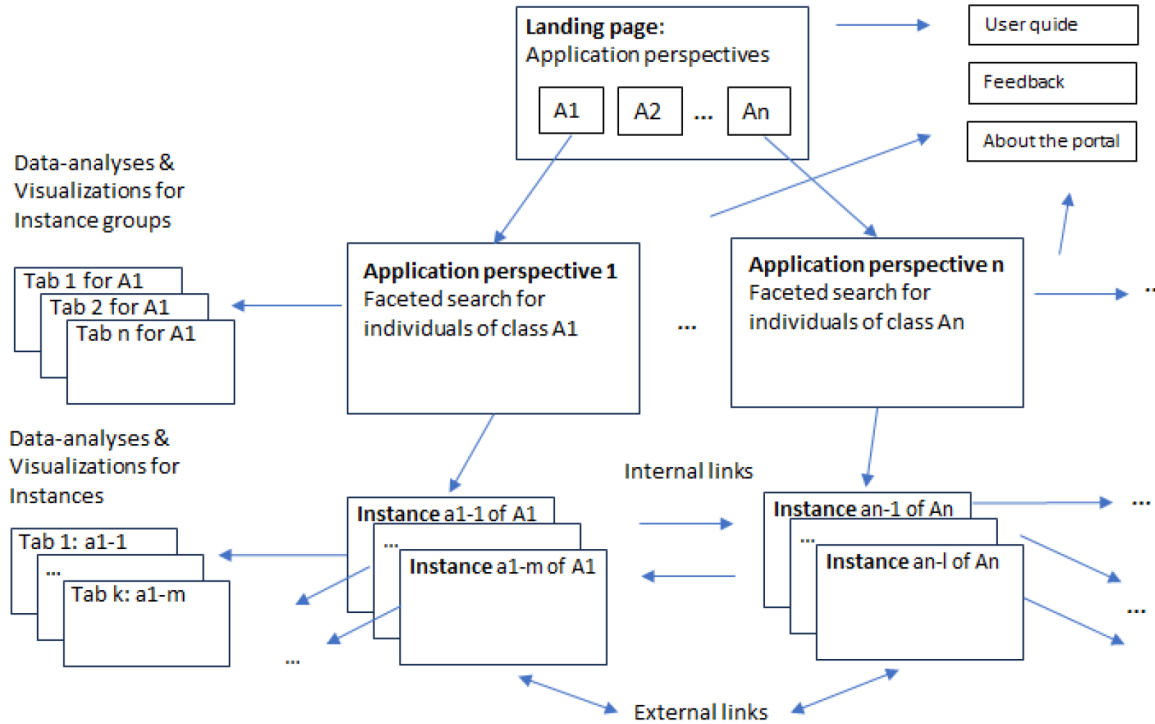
**Landing page:**
Application perspectives

A1

A2

...

An

User quide

Feedback

About the portal

Data-analyses & Visualizations for Instance groups

Tab 1 for A1

Tab 2 for A1

Tab n for A1

**Application perspective 1**
Faceted search for individuals of class A1

...

**Application perspective n**
Faceted search for individuals of class An

...

Data-analyses & Visualizations for Instances

Tab 1: a1-1

...

Tab k: a1-m

**Instance** a1-1 of A1

...

**Instance** a1-m of A1

...

Internal links

**Instance** an-1 of An

...

**Instance** an-l of An

...

...

External links